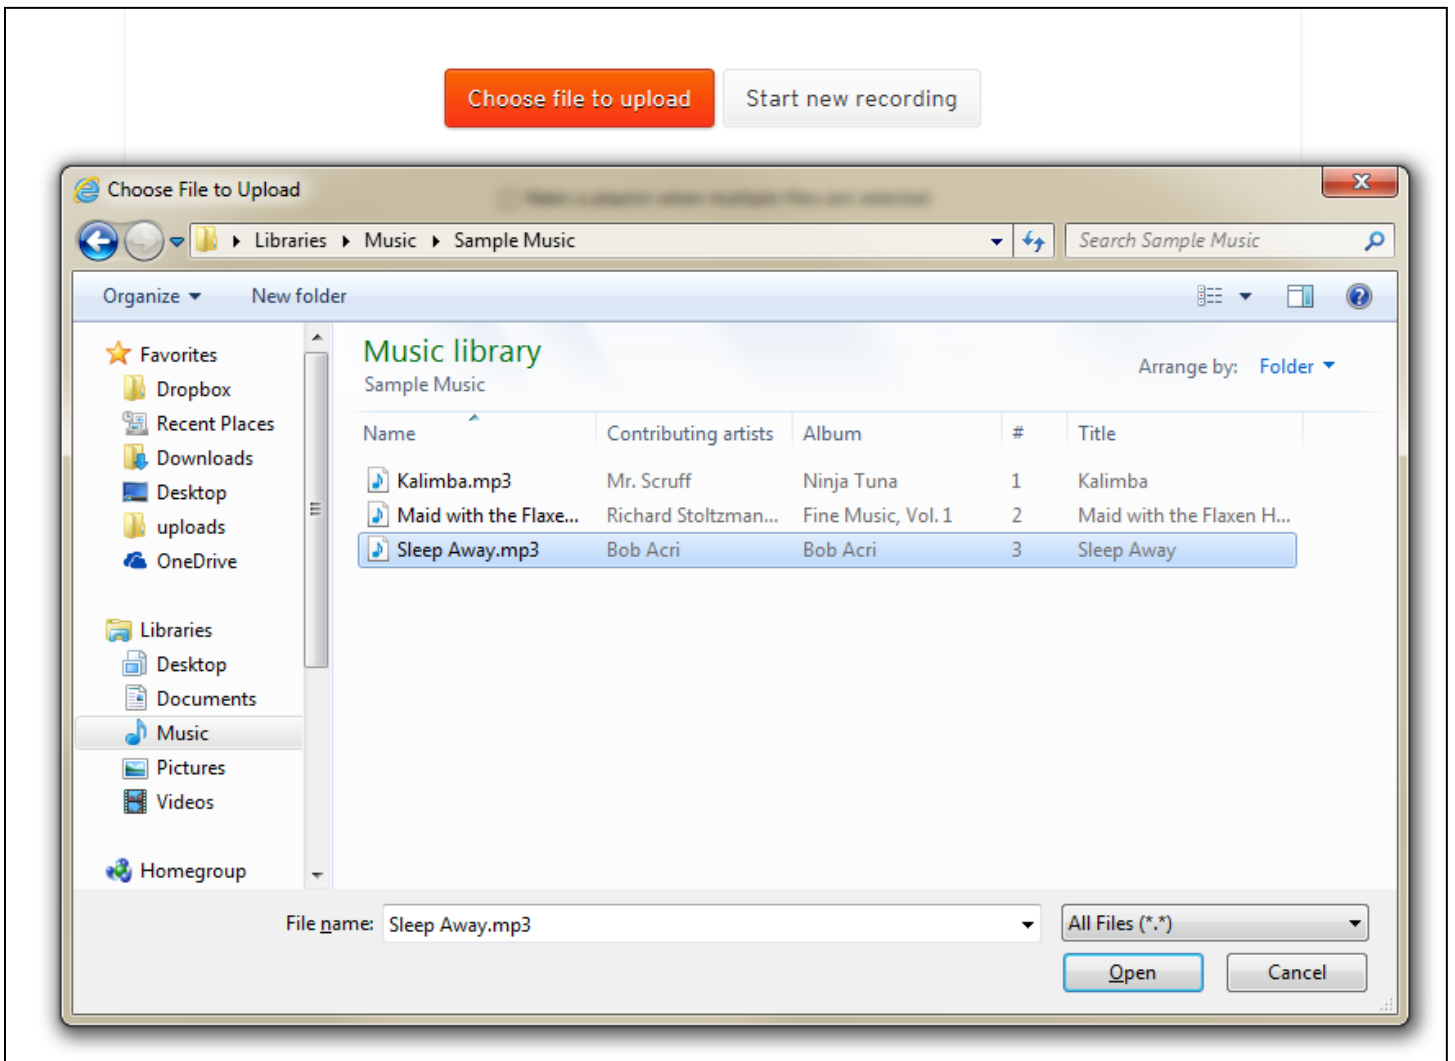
Choose file to upload

Start new recording

Choose File to Upload

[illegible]

Libraries ▸ Music ▸ Sample Music

Search Sample Music

Organize ▾

New folder

Favorites
Dropbox
Recent Places
Downloads
Desktop
uploads
OneDrive

Libraries
Desktop
Documents
Music
Pictures
Videos

Homegroup

Music library
Sample Music

Arrange by: Folder ▾

| Name | Contributing artists | Album | # | Title |
|---|---|---|---|---|
| Kalimba.mp3 | Mr. Scruff | Ninja Tuna | 1 | Kalimba |
| Maid with the Flaxe... | Richard Stoltzman... | Fine Music, Vol. 1 | 2 | Maid with the Flaxen H... |
| Sleep Away.mp3 | Bob Acri | Bob Acri | 3 | Sleep Away |

File name: Sleep Away.mp3

All Files (*.*)

Open

Cancel